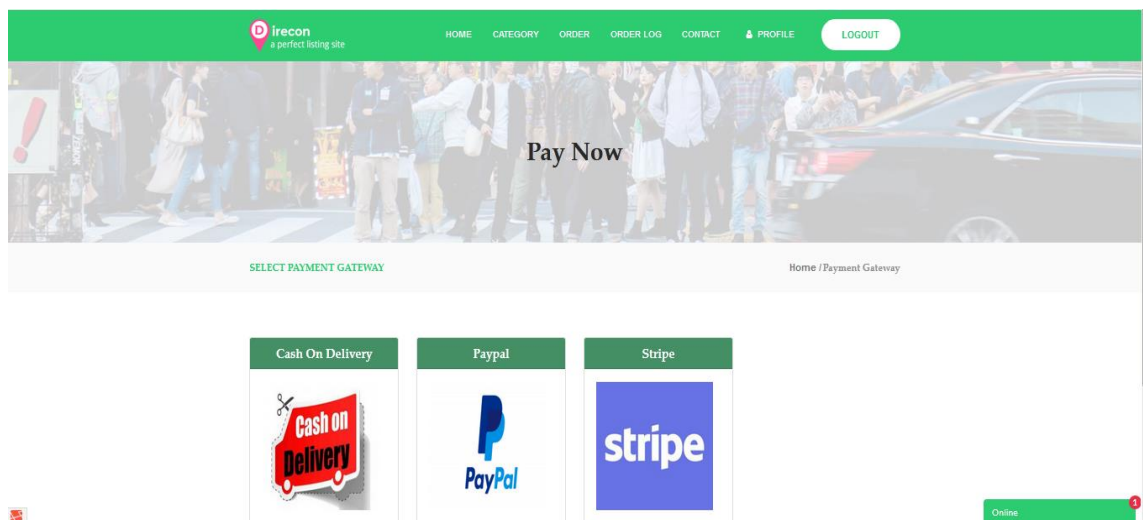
Direcon
a perfect listing site

HOME CATEGORY ORDER ORDER LOG CONTACT PROFILE LOGOUT

Pay Now

SELECT PAYMENT GATEWAY

Home / Payment Gateway

Cash On Delivery

Cash on Delivery

Paypal

PayPal

Stripe

stripe

Online

1